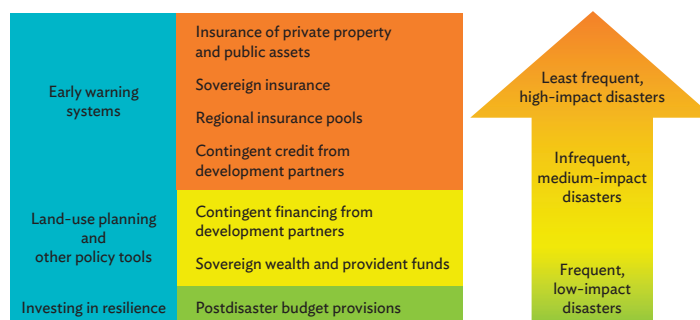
Early warning systems

Land-use planning and other policy tools

Investing in resilience

Insurance of private property and public assets

Sovereign insurance

Regional insurance pools

Contingent credit from development partners

Contingent financing from development partners

Sovereign wealth and provident funds

Postdisaster budget provisions

Least frequent, high-impact disasters

Infrequent, medium-impact disasters

Frequent, low-impact disasters